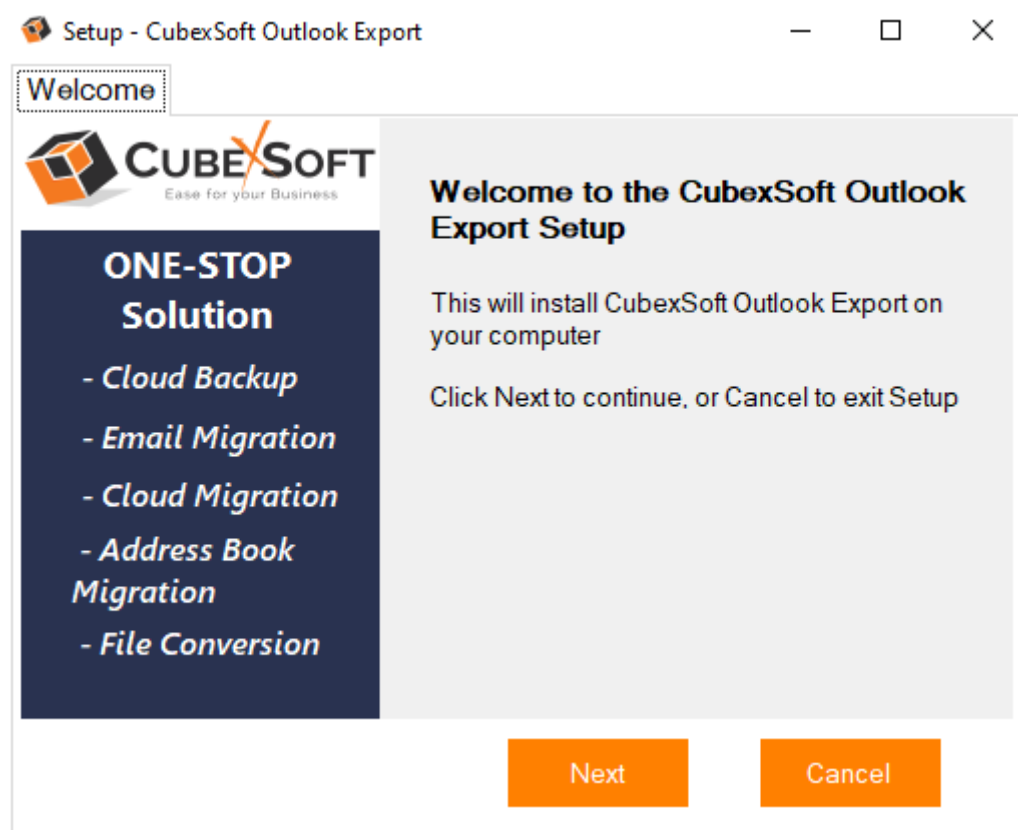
Setup - CubexSoft Outlook Export

Welcome

CUBEXSOFT
Ease for your Business

ONE-STOP Solution

- Cloud Backup

- Email Migration

- Cloud Migration

- Address Book Migration

- File Conversion

Welcome to the CubexSoft Outlook Export Setup

This will install CubexSoft Outlook Export on your computer

Click Next to continue, or Cancel to exit Setup

Next

Cancel